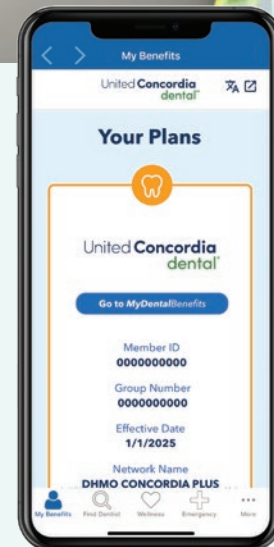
My Benefits

United Concordia dental

Your Plans

United Concordia dental

Go to MyDentalBenefits

Member ID
0000000000

Group Number
0000000000

Effective Date
1/1/2025

Network Name
DHMO CONCORDIA PLUS

My Benefits
Find Dentist
Wellness
Emergency
More